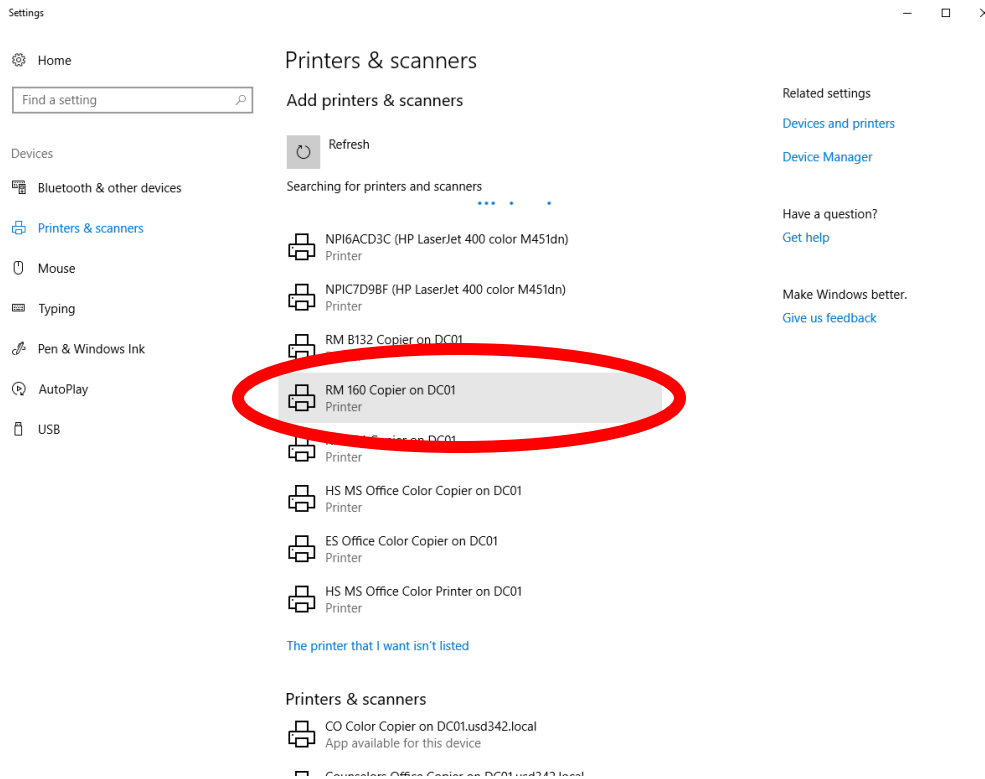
Settings

Home

Find a setting

Devices

Bluetooth & other devices

Printers & scanners

Mouse

Typing

Pen & Windows Ink

AutoPlay

USB

Printers & scanners

Add printers & scanners

Refresh

Searching for printers and scanners

NPI6ACD3C (HP LaserJet 400 color M451dn)
Printer

NPIC7D9BF (HP LaserJet 400 color M451dn)
Printer

RM B132 Copier on DC01

RM 160 Copier on DC01
Printer

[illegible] Copier on DC01
Printer

HS MS Office Color Copier on DC01
Printer

ES Office Color Copier on DC01
Printer

HS MS Office Color Printer on DC01
Printer

The printer that I want isn't listed

Printers & scanners

CO Color Copier on DC01.usd342.local
App available for this device

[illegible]

Related settings

Devices and printers

Device Manager

Have a question?

Get help

Make Windows better.

Give us feedback